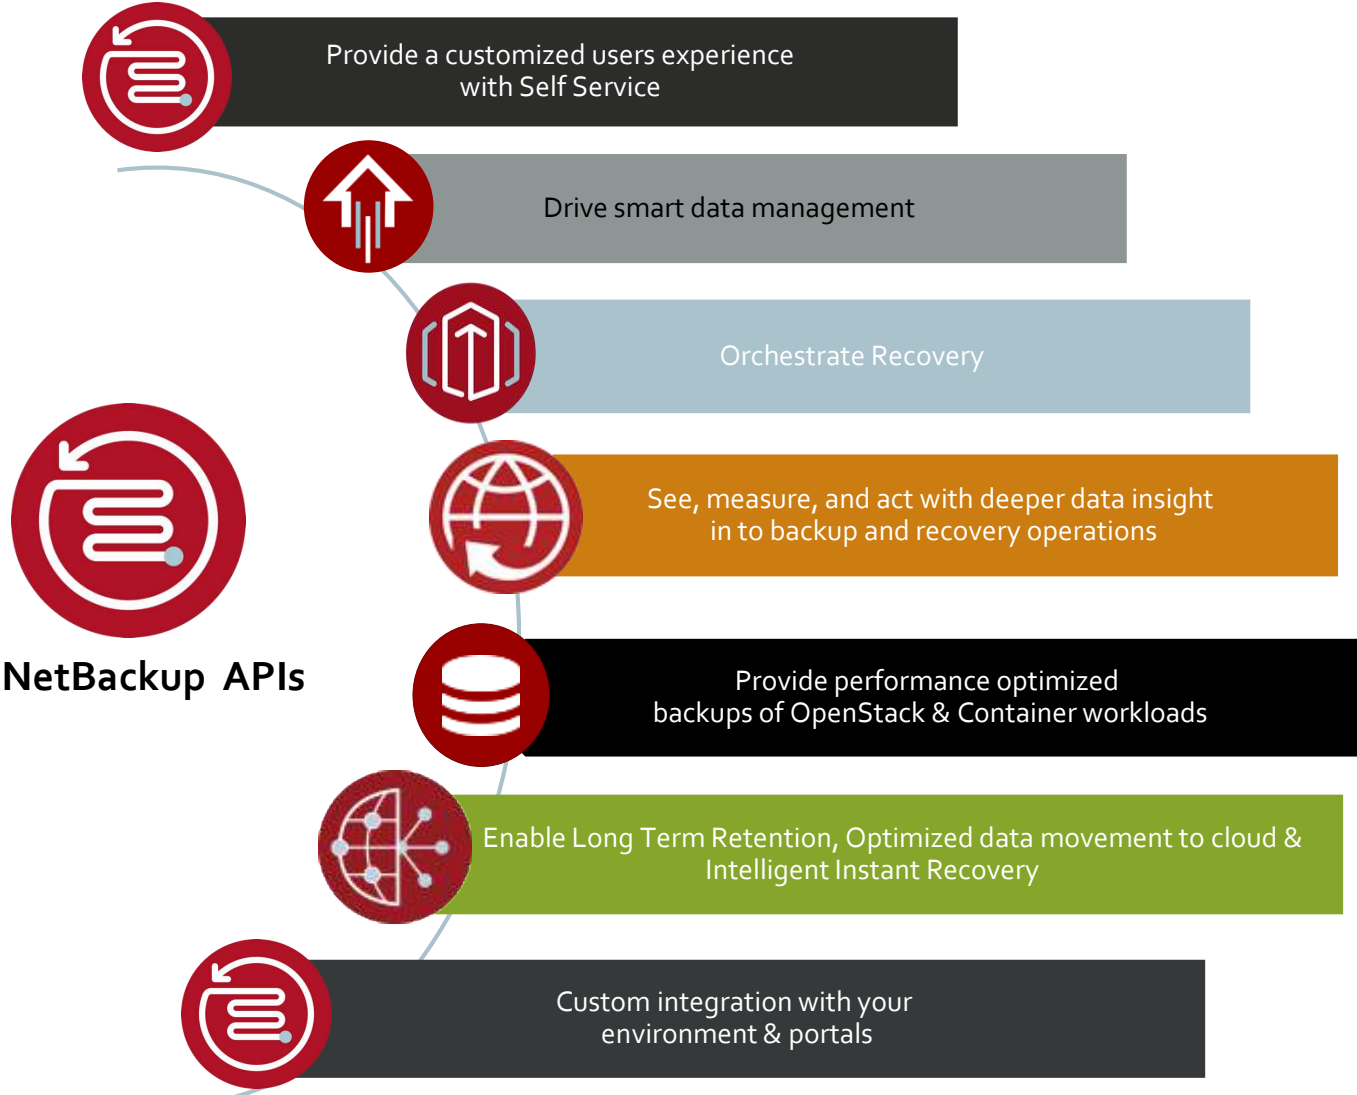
Provide a customized users experience with Self Service

Drive smart data management

Orchestrate Recovery

See, measure, and act with deeper data insight in to backup and recovery operations

NetBackup APIs

Provide performance optimized backups of OpenStack & Container workloads

Enable Long Term Retention, Optimized data movement to cloud & Intelligent Instant Recovery

Custom integration with your environment & portals